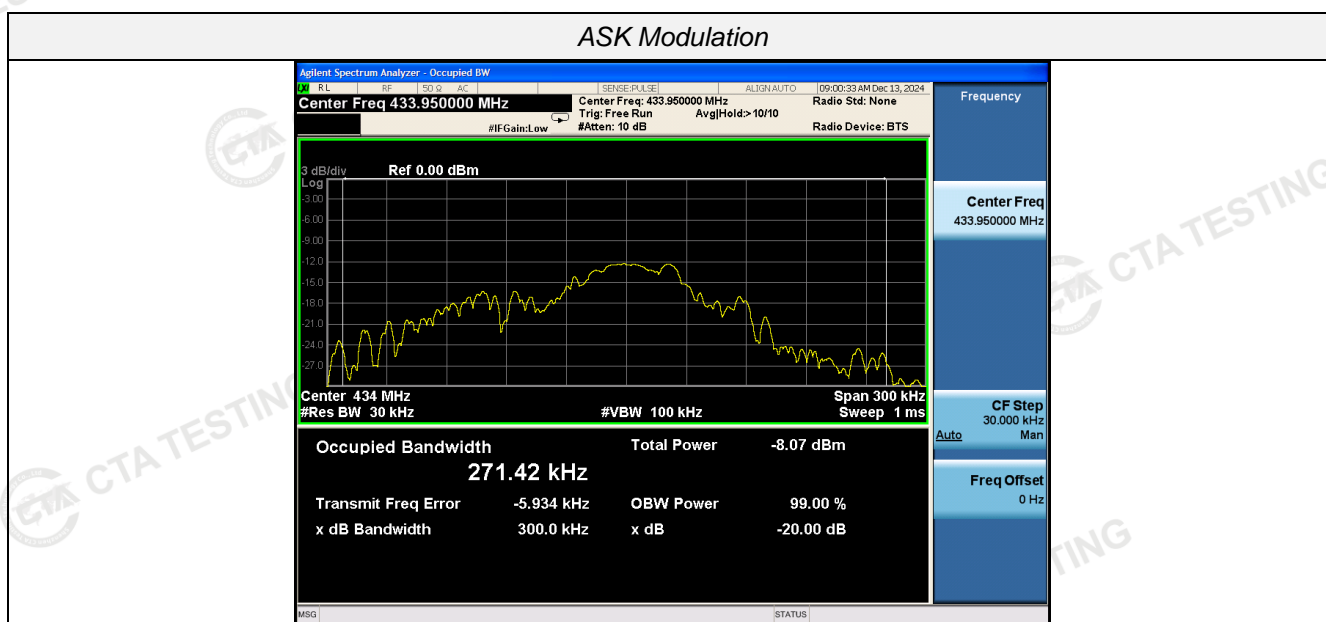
ASK Modulation

Agilent Spectrum Analyzer - Occupied BW
RL RF 50 Ω AC SENSE:PULSE ALIGN AUTO 09:00:33 AM Dec 13, 2024
Center Freq 433.950000 MHz
Center Freq: 433.950000 MHz
Trig: Free Run Avg|Hold:> 10/10
#IFGain:Low #Atten: 10 dB
Radio Std: None
Radio Device: BTS

Frequency

3 dB/div Ref 0.00 dBm
Log
-3.00
-6.00
-9.00
-12.0
-15.0
-18.0
-21.0
-24.0
-27.0

Center 434 MHz Span 300 kHz
#Res BW 30 kHz #VBW 100 kHz Sweep 1 ms

Occupied Bandwidth Total Power -8.07 dBm
271.42 kHz
Transmit Freq Error -5.934 kHz OBW Power 99.00 %
x dB Bandwidth 300.0 kHz x dB -20.00 dB

Center Freq
433.950000 MHz

CF Step
30.000 kHz
Auto Man

Freq Offset
0 Hz

MSG STATUS

CTA TESTING
CTA TESTING
CTA TESTING
TING